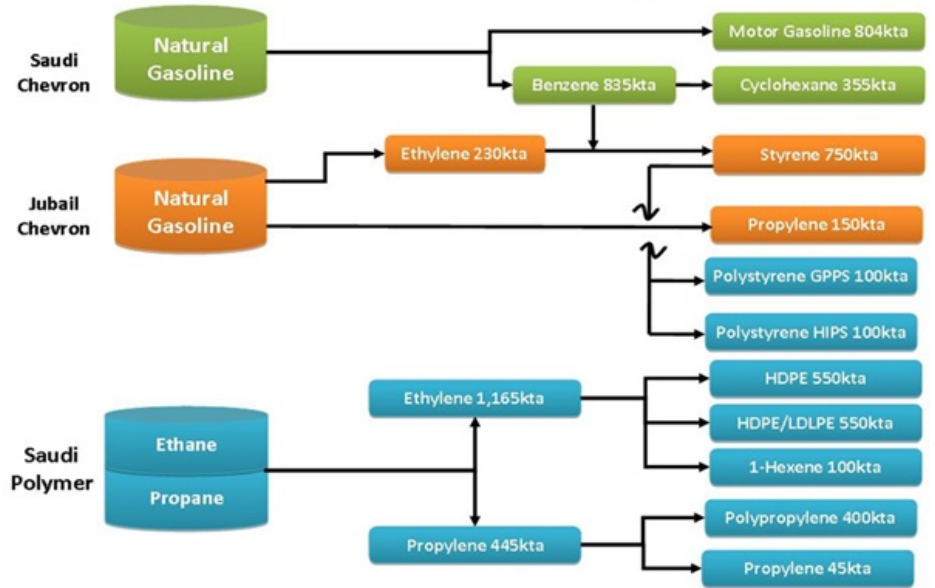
Saudi Chevron

Natural Gasoline

Motor Gasoline 804kta

Benzene 835kta

Cyclohexane 355kta

Ethylene 230kta

Styrene 750kta

Jubail Chevron

Natural Gasoline

Propylene 150kta

Polystyrene GPPS 100kta

Polystyrene HIPS 100kta

Ethylene 1,165kta

HDPE 550kta

HDPE/LDLPE 550kta

Saudi Polymer

Ethane

Propane

1-Hexene 100kta

Propylene 445kta

Polypropylene 400kta

Propylene 45kta